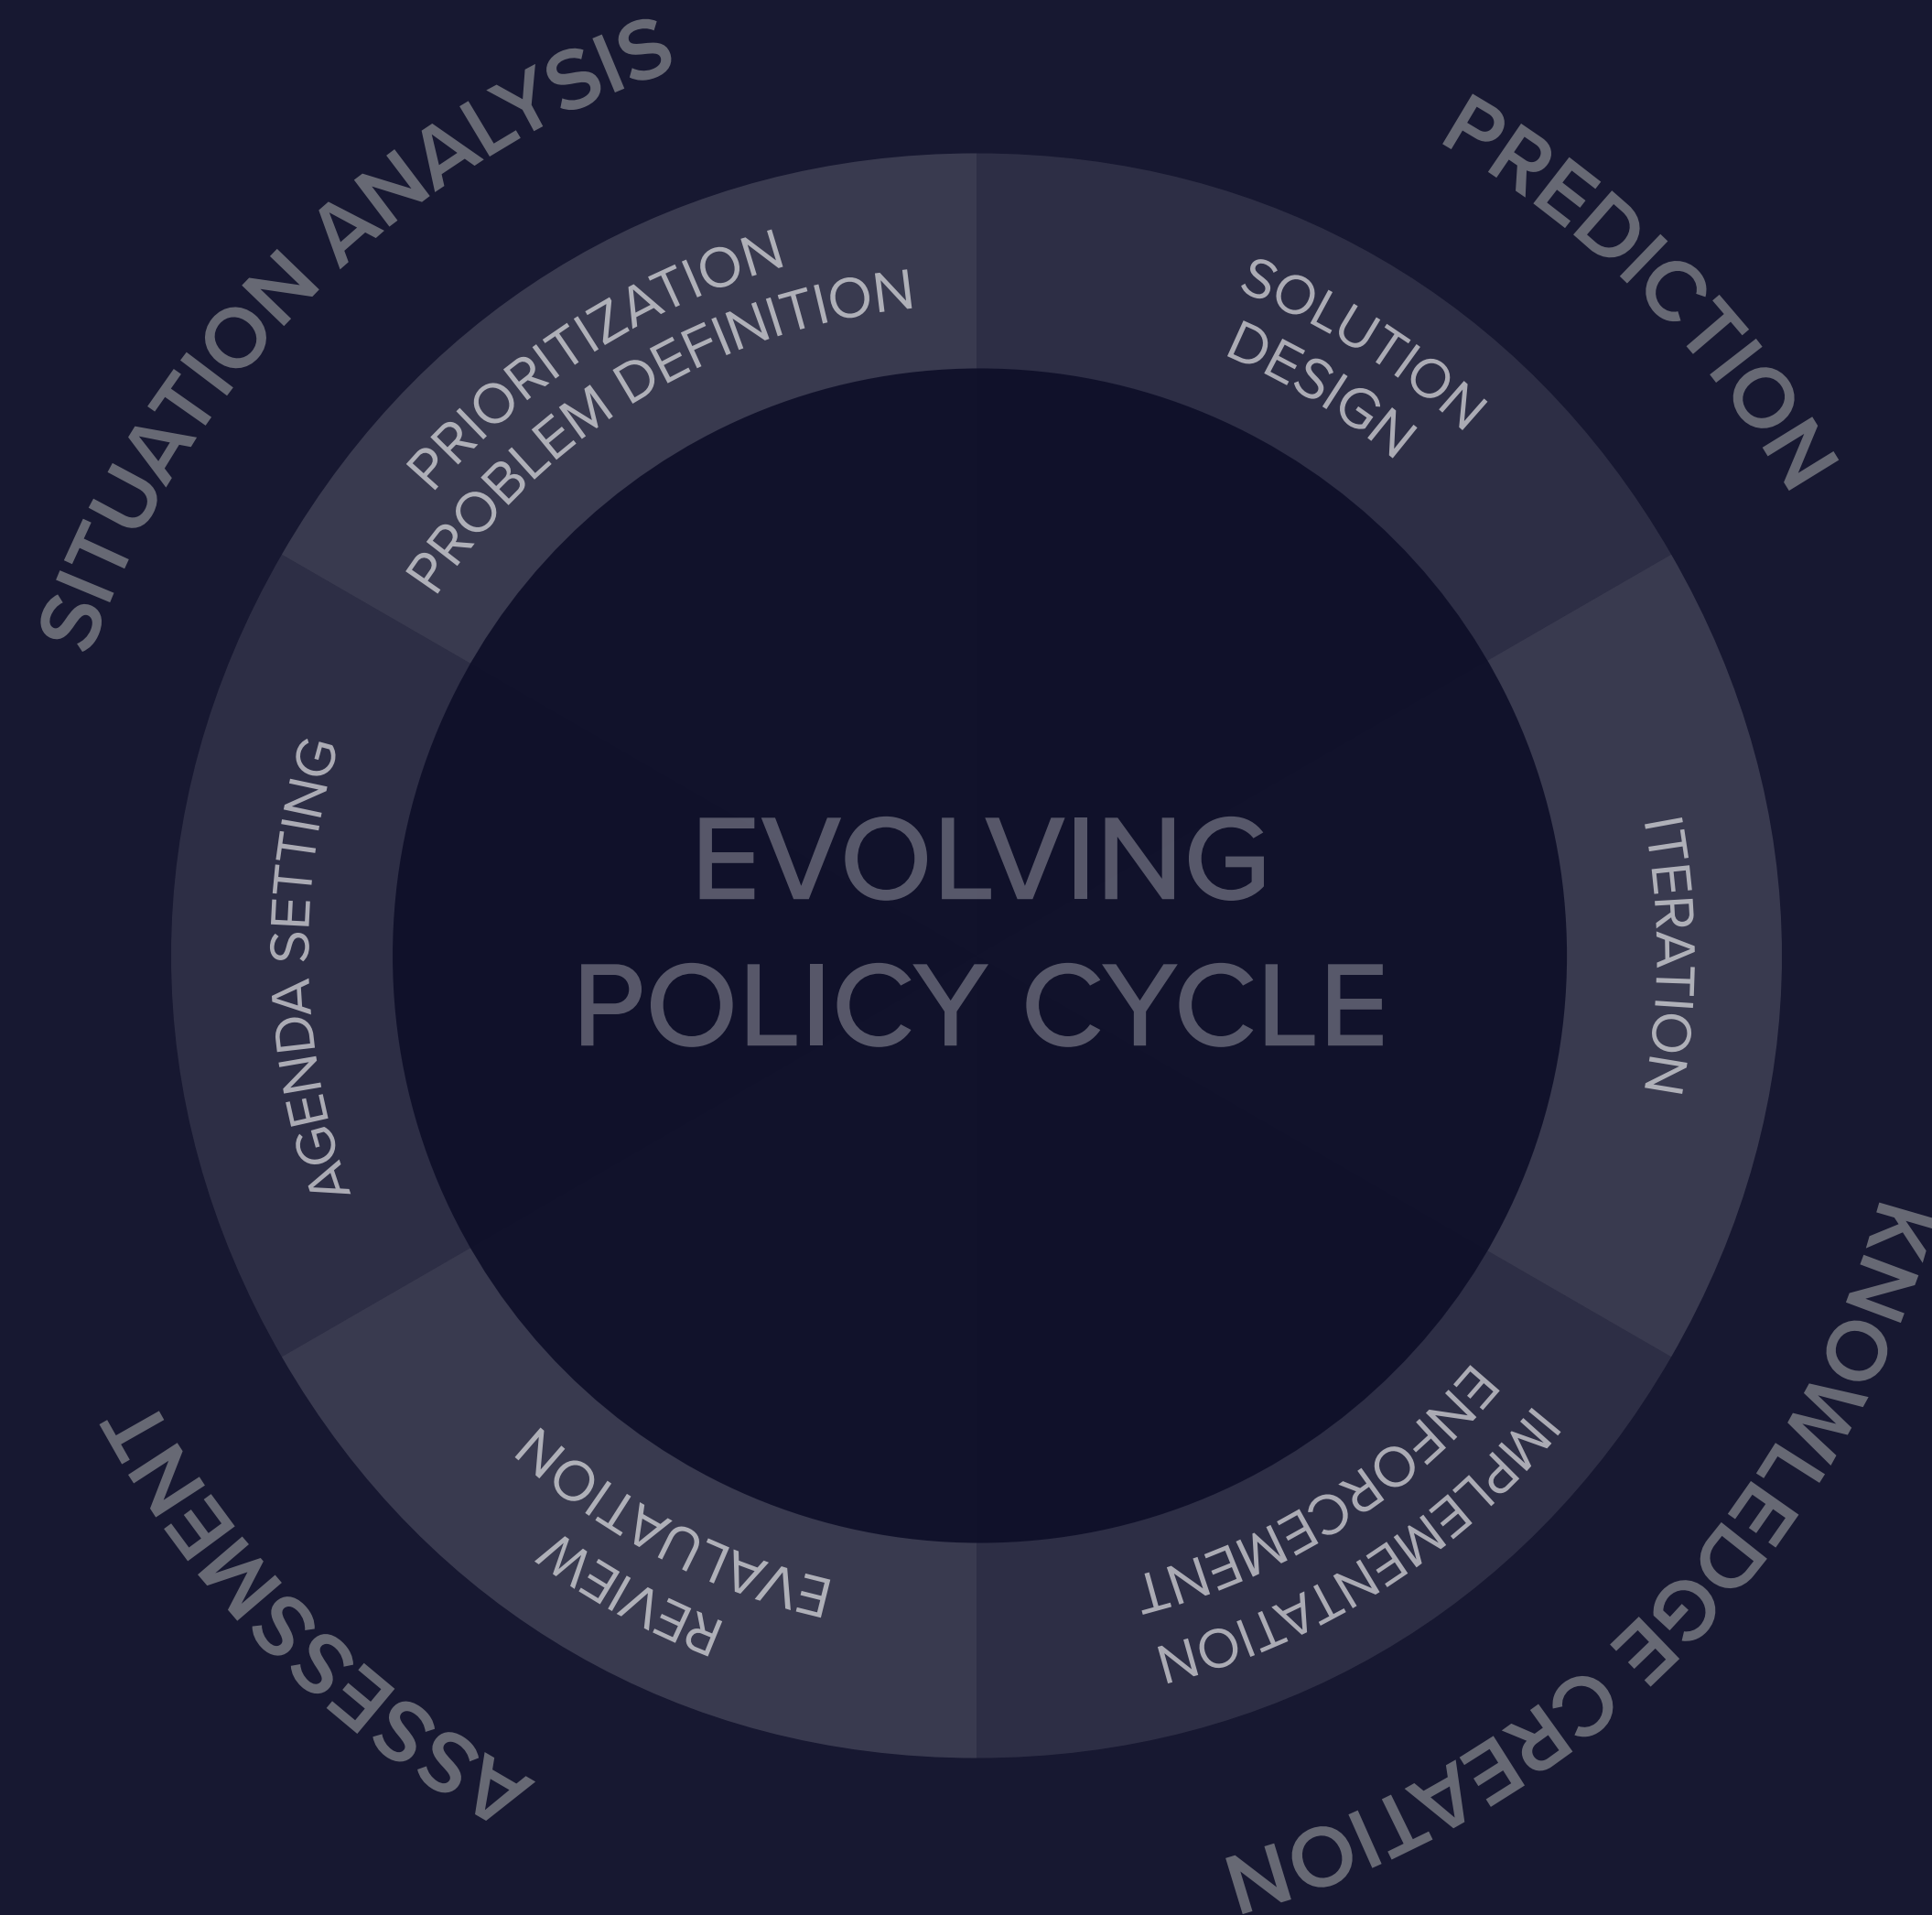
SITUATION ANALYSIS

PREDICTION

PRIORITIZATION
PROBLEM DEFINITION

SOLUTION
DESIGN

AGENDA SETTING

EVOLVING
POLICY CYCLE

ITERATION

REVIEW
EVALUATION

IMPLEMENTATION
ENFORCEMENT

ASSESSMENT

KNOWLEDGE CREATION